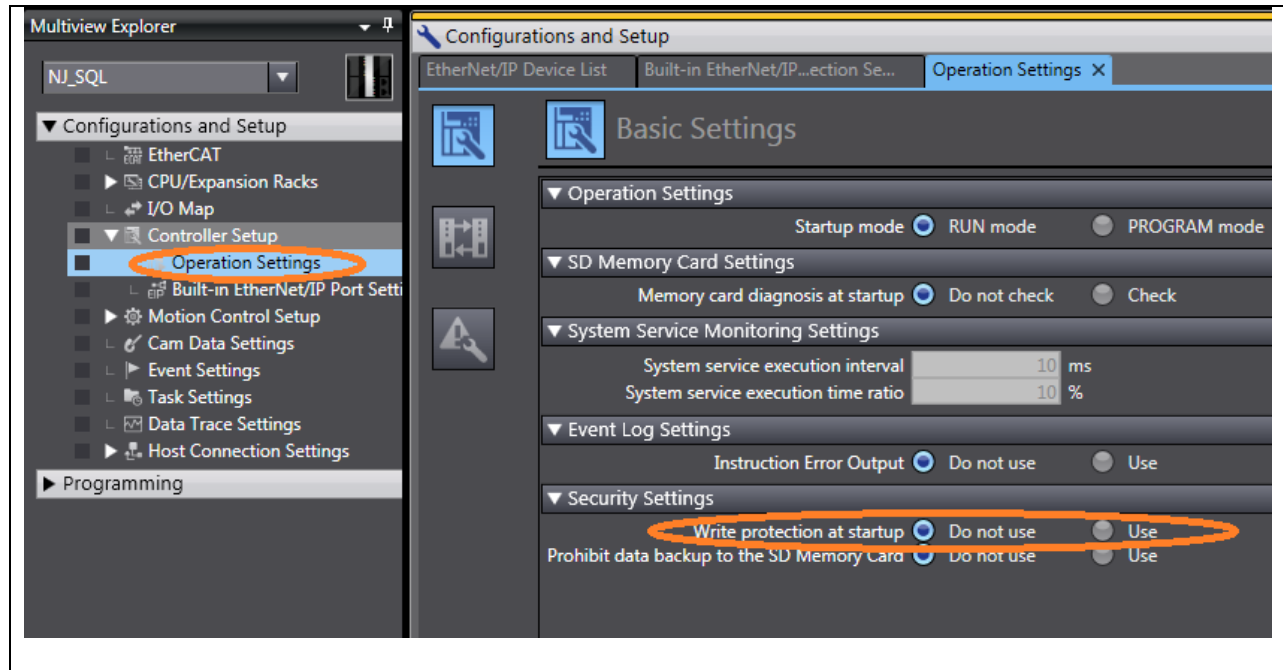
Multiview Explorer

NJ_SQL

▼ Configurations and Setup
EtherCAT
▶ CPU/Expansion Racks
I/O Map
▼ Controller Setup
Operation Settings
Built-in EtherNet/IP Port Setti
▶ Motion Control Setup
Cam Data Settings
Event Settings
Task Settings
Data Trace Settings
▶ Host Connection Settings
▶ Programming

Configurations and Setup

EtherNet/IP Device List | Built-in EtherNet/IP...ection Se... | Operation Settings ✕

Basic Settings

▼ Operation Settings
Startup mode RUN mode PROGRAM mode

▼ SD Memory Card Settings
Memory card diagnosis at startup Do not check Check

▼ System Service Monitoring Settings
System service execution interval 10 ms
System service execution time ratio 10 %

▼ Event Log Settings
Instruction Error Output Do not use Use

▼ Security Settings
Write protection at startup Do not use Use
Prohibit data backup to the SD Memory Card Do not use Use